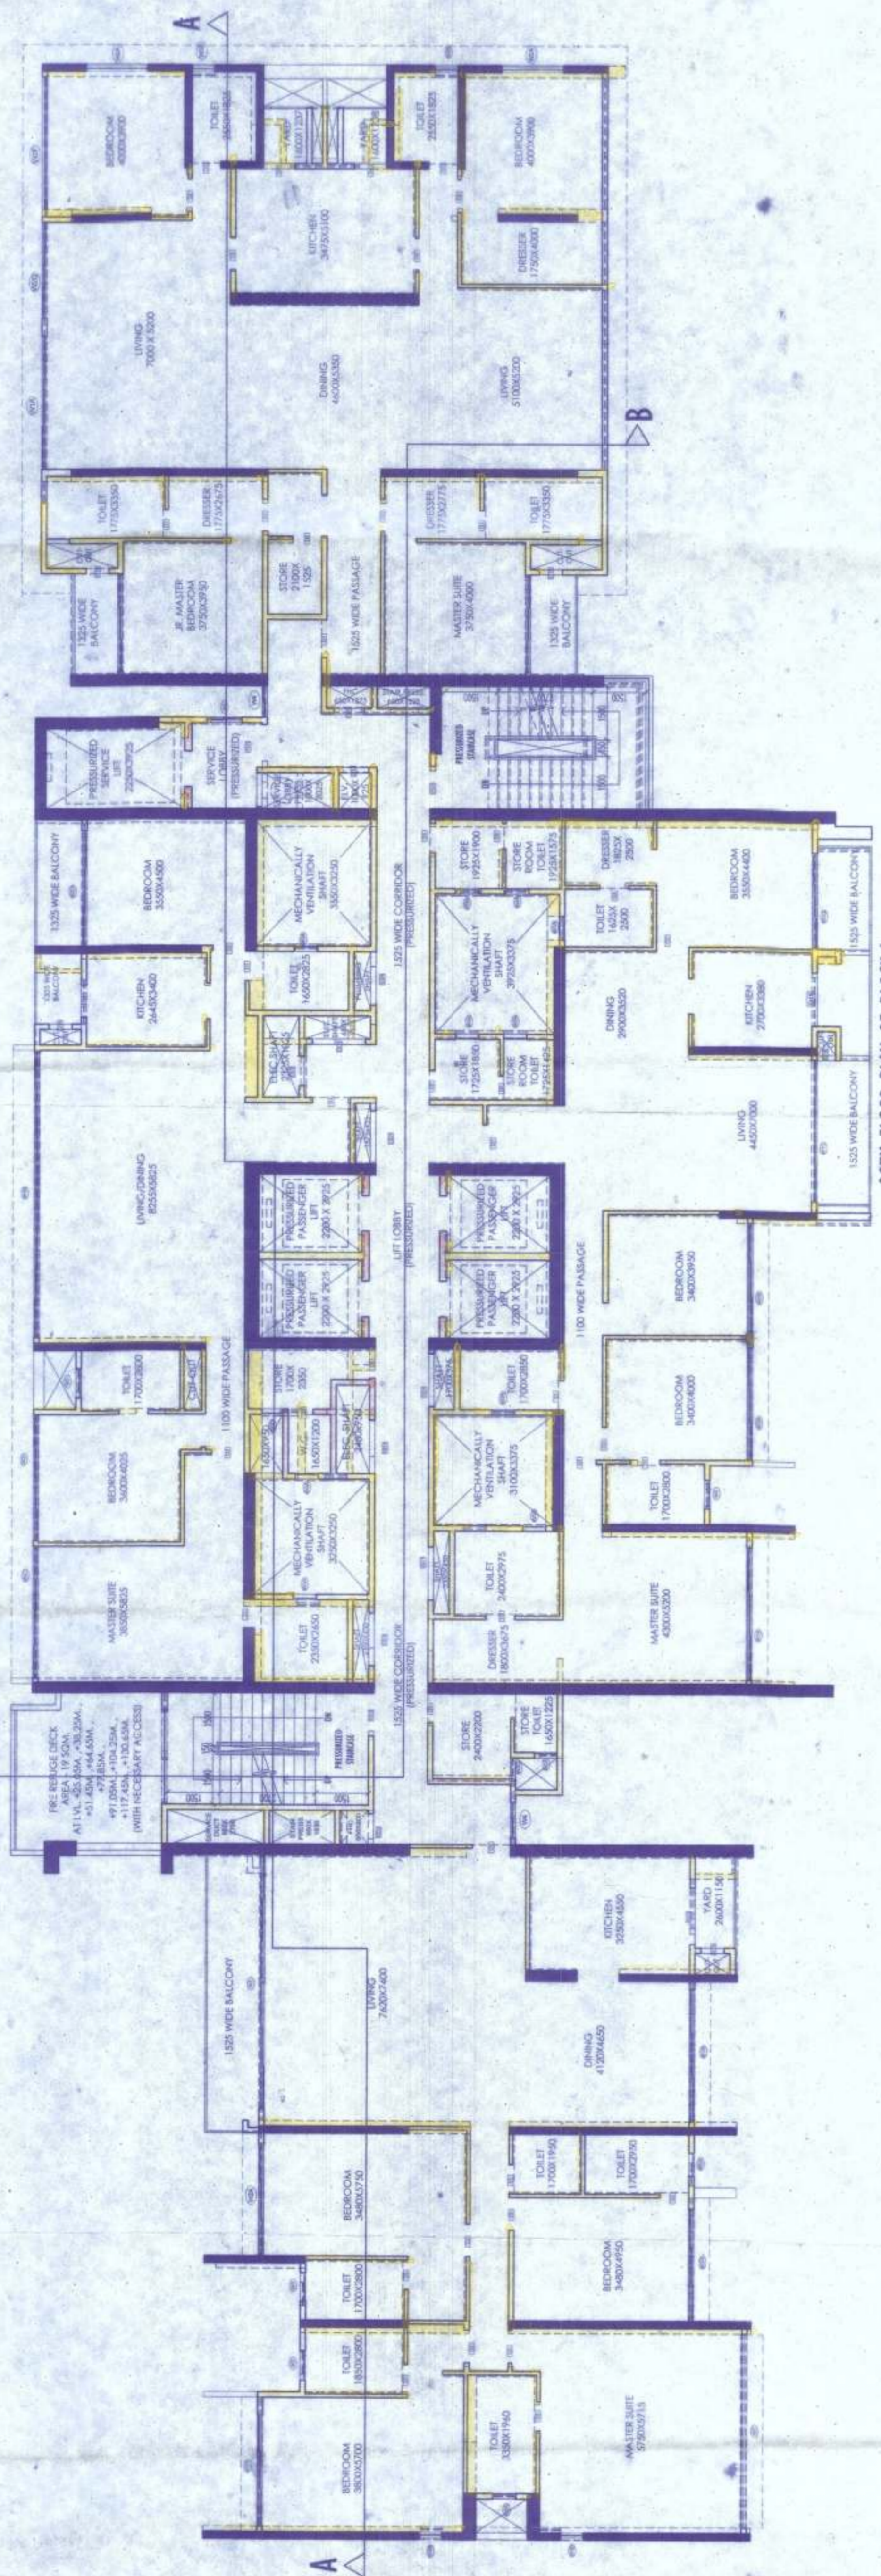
A

BEDROOM
4000X3900

TOILET
2350X1825

KITCHEN
3475X3100

TOILET
2350X1825

BEDROOM
4000X3900

DRESSER
1750X4000

LIVING
7000 X 5200

DINING
4600X3300

LIVING
5100X5200

B

TOILET
1775X3350

DRESSER
1775X2675

DRESSER
1775X2775

TOILET
1775X3350

1525 WIDE BALCONY

JR. MASTER BEDROOM
3750X3950

STORE
2100X 1525

1525 WIDE PASSAGE

MASTER SUITE
3750X4000

1525 WIDE BALCONY

PRESSURIZED STAIRCASE

PRESSURIZED SERVICE LIFT
2250X2925

SERVICE LOBBY (PRESSURIZED)

1525 WIDE BALCONY

BEDROOM
3550X4500

MECHANICALLY VENTILATION SHAFT
3850X3250

STORE
1925X1900

STORE ROOM TOILET
1925X1575

DRESSER
1825X 2300

BEDROOM
3550X4400

1525 WIDE BALCONY

KITCHEN
2645X3400

TOILET
1650X2825

1525 WIDE CORRIDOR (PRESSURIZED)

MECHANICALLY VENTILATION SHAFT
3925X3375

TOILET
1625X 2300

DINING
2900X3520

KITCHEN
2700X3380

ELEC SHAFT

STORE
1725X1800

STORE ROOM TOILET

LIVING/DINING
8255X5825

LIVING
4450X7000

1525 WIDE BALCONY

PRESSURIZED PASSENGER LIFT
2200 X 2925

PRESSURIZED PASSENGER LIFT
2200 X 2925

LIFT LOBBY (PRESSURIZED)

PRESSURIZED PASSENGER LIFT
2200 X 2925

PRESSURIZED PASSENGER LIFT
2200 X 2925

1100 WIDE PASSAGE

BEDROOM
3400X3950

TOILET
1700X2800

1100 WIDE PASSAGE

STORE
1700X 3350

TOILET
1700X2850

BEDROOM
3400X4000

BEDROOM
3600X4025

1650X1200

ELEC SHAFT

MECHANICALLY VENTILATION SHAFT
3100X3375

TOILET
1700X2800

MECHANICALLY VENTILATION SHAFT
3250X3250

TOILET
2400X2975

MASTER SUITE
3650X5825

TOILET
2350X2650

1525 WIDE CORRIDOR (PRESSURIZED)

DRESSER
1800X2675

MASTER SUITE
4300X5200

FIRE REFUGE DECK
AREA 19 SQM.
AT LVL. +25.35M, +38.25M, +51.40M, +64.65M, +77.85M, +91.05M, +104.25M, +117.45M, +130.65M
(WITH NECESSARY ACCESS)

PRESSURIZED STAIRCASE

STORE
2400X2200

STORE TOILET
1650X1225

1525 WIDE BALCONY

LIVING
7620X7400

KITCHEN
3250X4550

YARD
2600X1150

DINING
4120X4650

BEDROOM
3480X5750

TOILET
1700X1950

TOILET
1700X2950

TOILET
1700X2800

TOILET
1850X2800

BEDROOM
3480X4950

BEDROOM
3850X5700

TOILET
3380X1960

MASTER SUITE
5780X5715

A